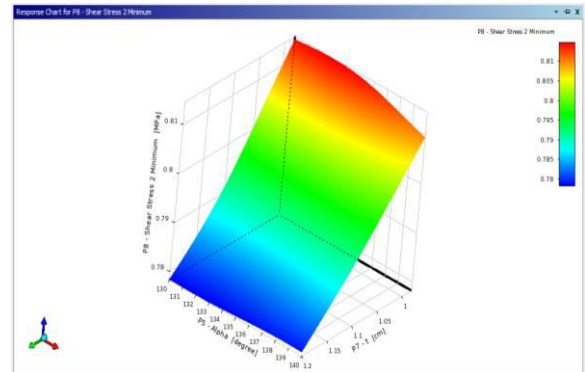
Response Chart for P8 - Shear Stress 2 Minimum

P8 - Shear Stress 2 Minimum

0.81
0.805
0.8
0.795
0.79
0.785
0.78

P8 - Shear Stress 2 Minimum [MPa]

0.81
0.8
0.79
0.78

130
131
132
133
134
135
136
137
138
139
140

P5 - Alpha [degree]

1.2
1.15
1.1
1.05
1

P7 - t [cm]